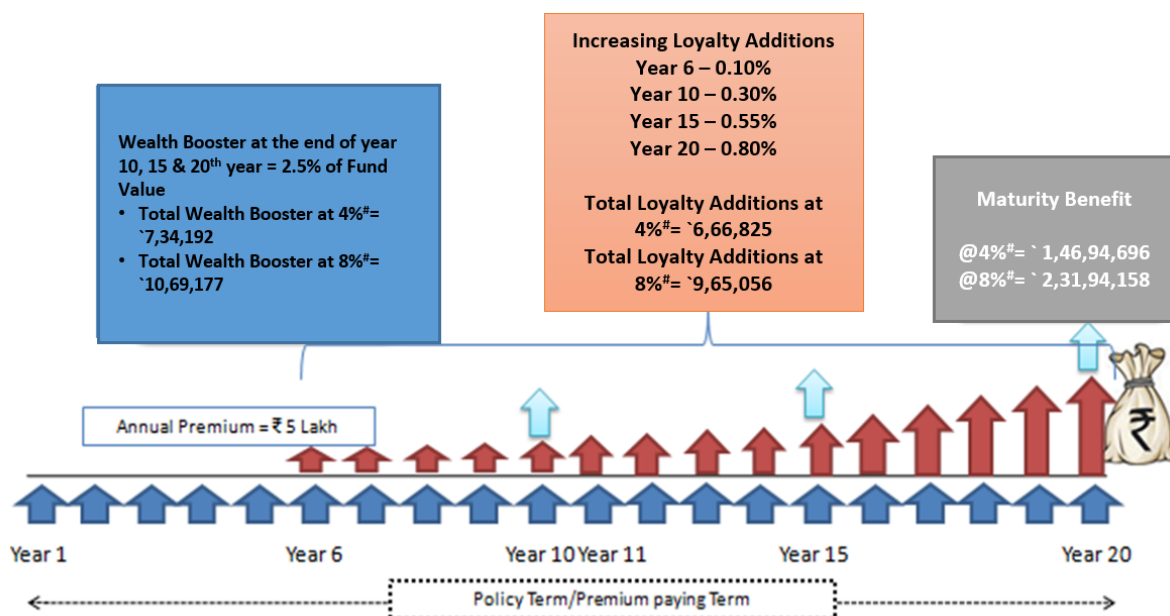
Wealth Booster at the end of year 10, 15 & 20$^{th}$ year = 2.5% of Fund Value

- Total Wealth Booster at 4%$^{\#}$= `7,34,192
- Total Wealth Booster at 8%$^{\#}$= `10,69,177

Increasing Loyalty Additions
Year 6 – 0.10%
Year 10 – 0.30%
Year 15 – 0.55%
Year 20 – 0.80%

Total Loyalty Additions at 4%$^{\#}$= `6,66,825
Total Loyalty Additions at 8%$^{\#}$= `9,65,056

Maturity Benefit

@4%$^{\#}$= ` 1,46,94,696
@8%$^{\#}$= ` 2,31,94,158

Annual Premium = ₹ 5 Lakh

₹

Year 1
Year 6
Year 10
Year 11
Year 15
Year 20

Policy Term/Premium paying Term